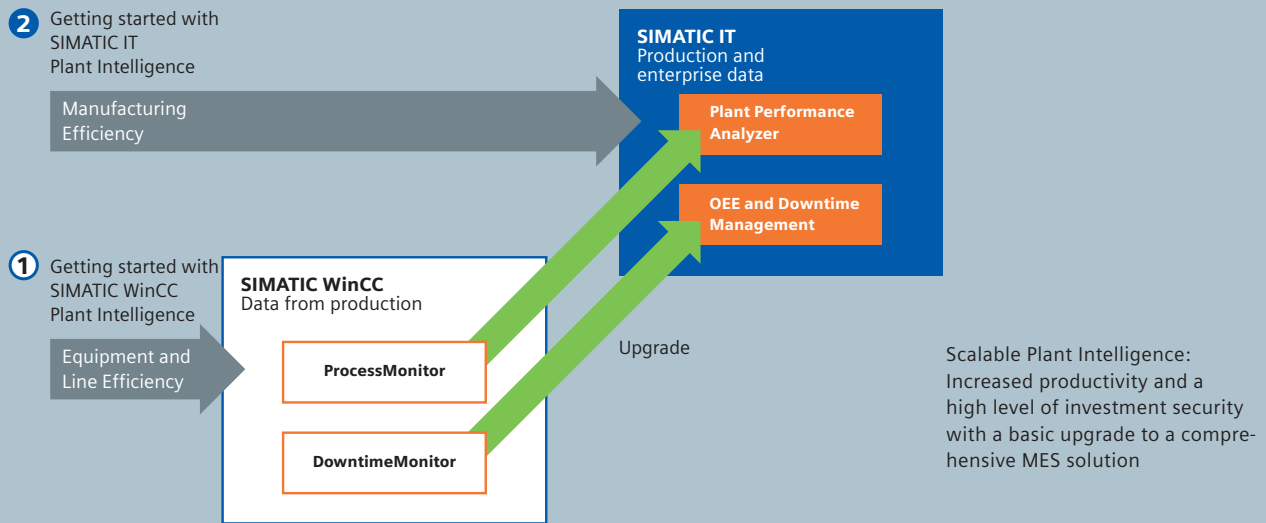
2 Getting started with SIMATIC IT Plant Intelligence

Manufacturing Efficiency

SIMATIC IT
Production and enterprise data

Plant Performance Analyzer

OEE and Downtime Management

1 Getting started with SIMATIC WinCC Plant Intelligence

Equipment and Line Efficiency

SIMATIC WinCC
Data from production

ProcessMonitor

DowntimeMonitor

Upgrade

Scalable Plant Intelligence: Increased productivity and a high level of investment security with a basic upgrade to a comprehensive MES solution